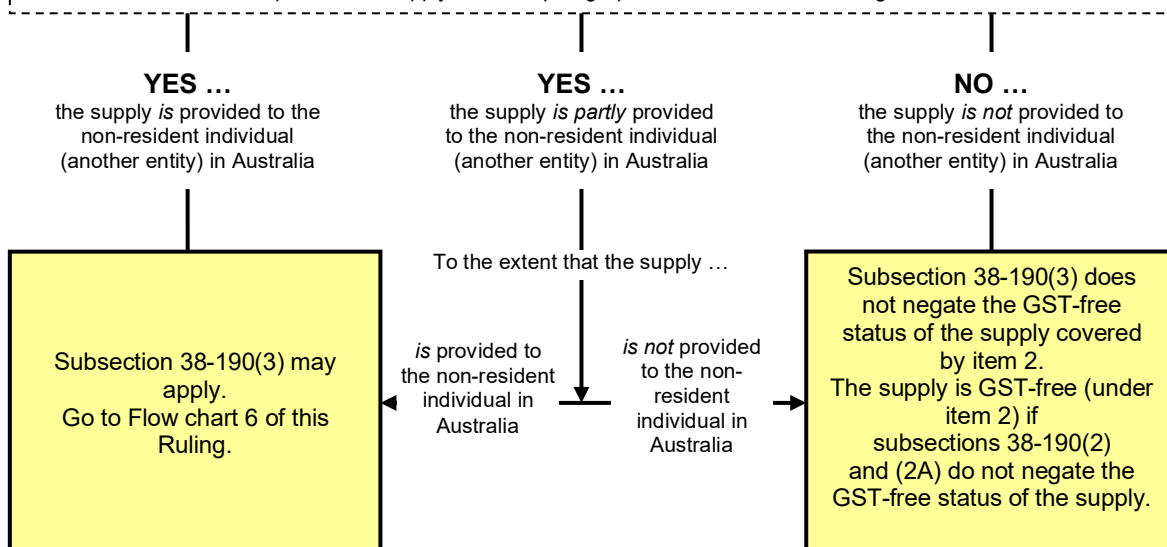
YES …
the supply *is* provided to the non-resident individual (another entity) in Australia

YES …
the supply *is partly* provided to the non-resident individual (another entity) in Australia

NO …
the supply *is not* provided to the non-resident individual (another entity) in Australia

Subsection 38-190(3) may apply.
Go to Flow chart 6 of this Ruling.

To the extent that the supply …

*is* provided to the non-resident individual in Australia

*is not* provided to the non-resident individual in Australia

Subsection 38-190(3) does not negate the GST-free status of the supply covered by item 2.
The supply is GST-free (under item 2) if subsections 38-190(2) and (2A) do not negate the GST-free status of the supply.